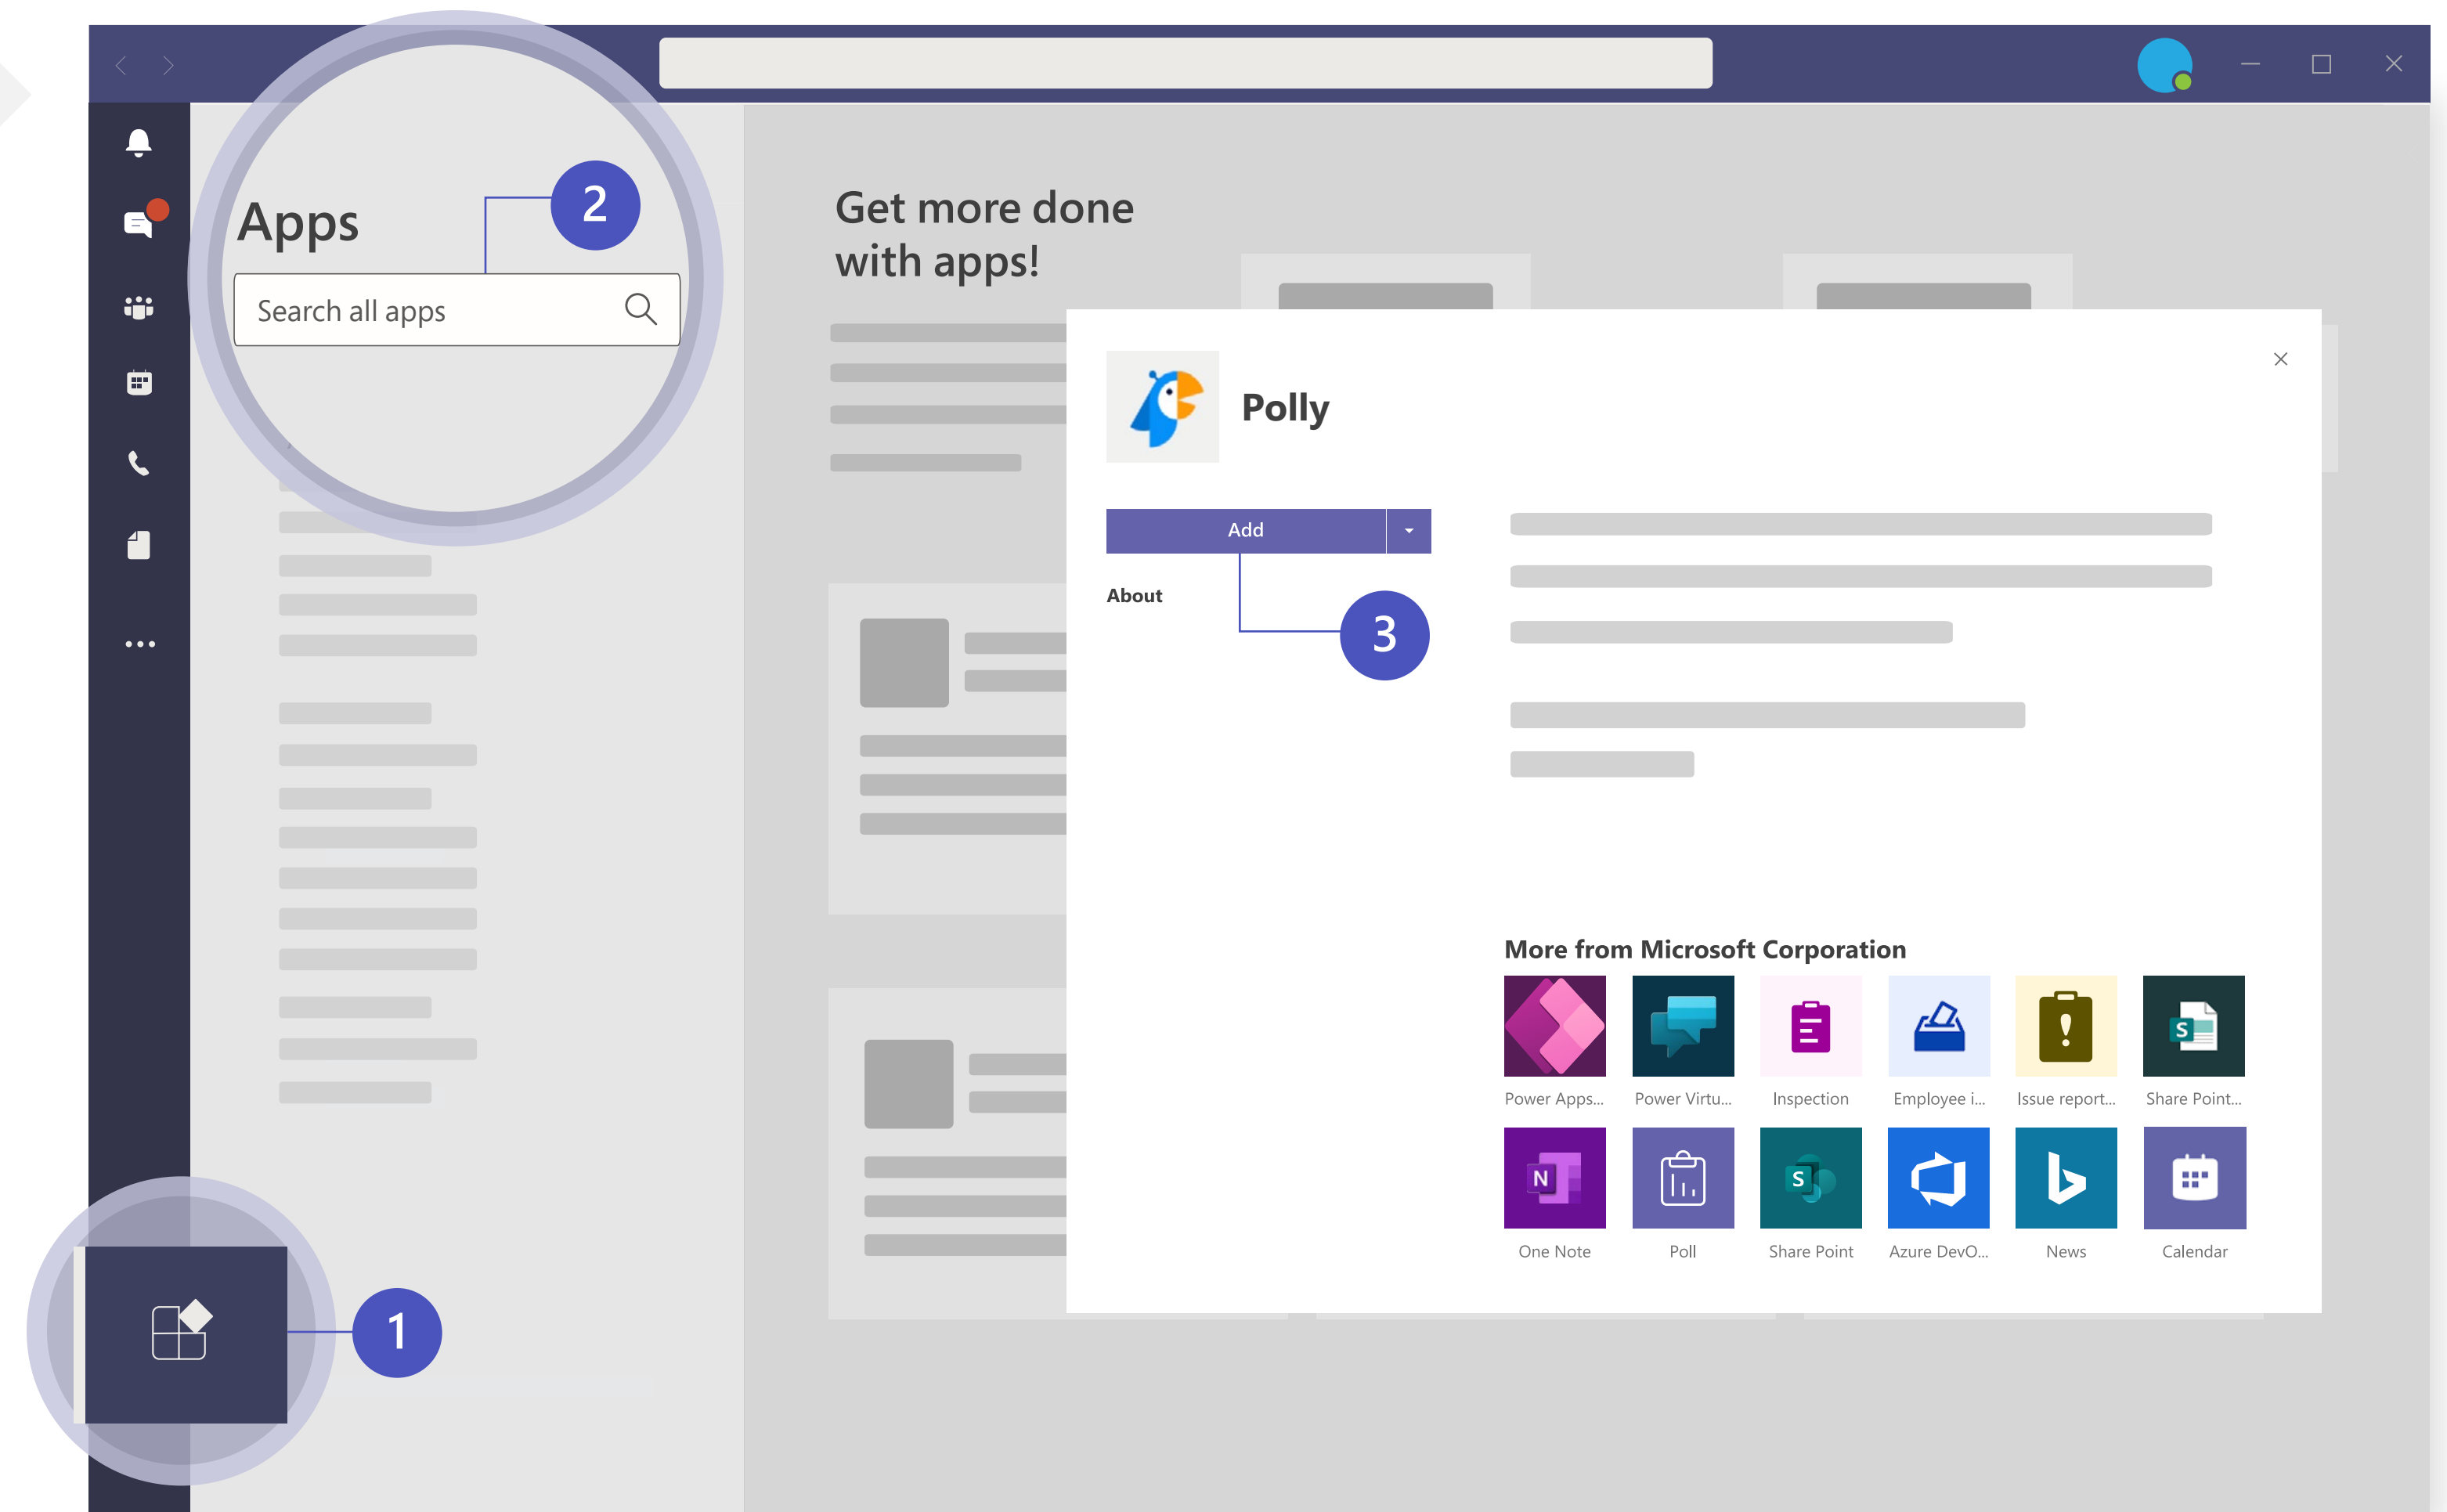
Apps

2

Search all apps

Get more done with apps!

Polly

Add

About

3

More from Microsoft Corporation

Power Apps...
Power Virtu...
Inspection
Employee i...
Issue report...
Share Point...

One Note
Poll
Share Point
Azure DevO...
News
Calendar

1